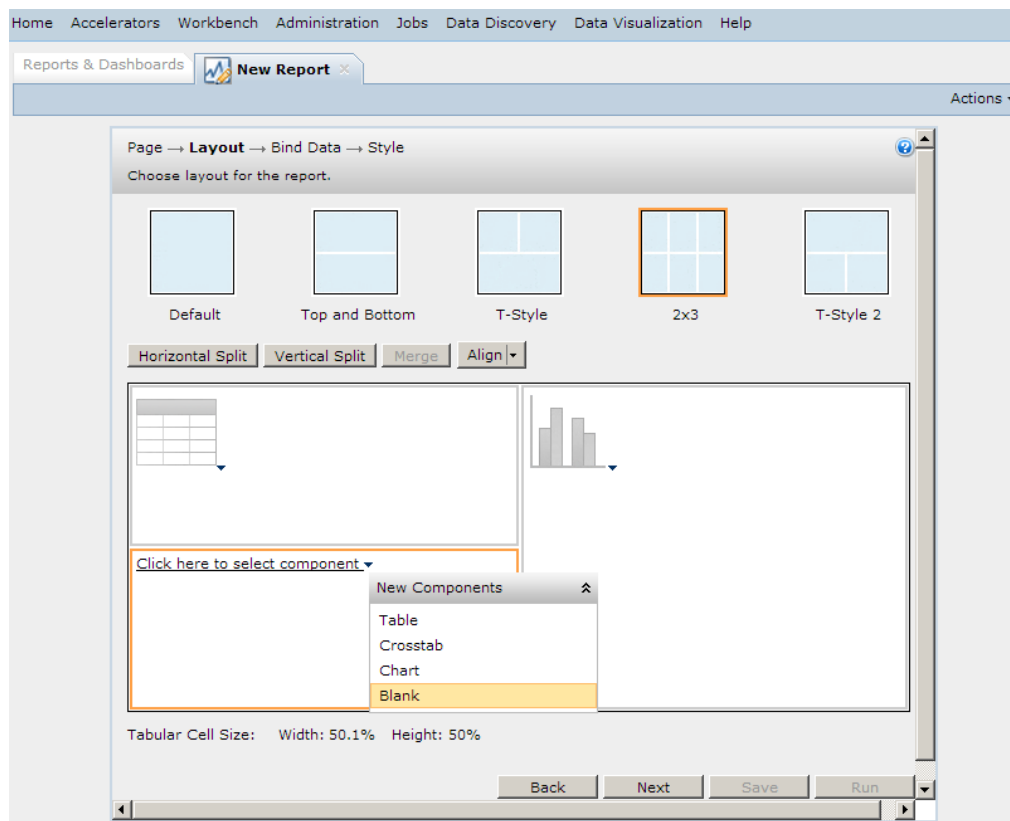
Home Accelerators Workbench Administration Jobs Data Discovery Data Visualization Help

Reports & Dashboards New Report

Actions

Page → Layout → Bind Data → Style

Choose layout for the report.

Default
Top and Bottom
T-Style
2x3
T-Style 2

Horizontal Split Vertical Split Merge Align

Click here to select component

New Components
Table
Crosstab
Chart
Blank

Tabular Cell Size: Width: 50.1% Height: 50%

Back Next Save Run